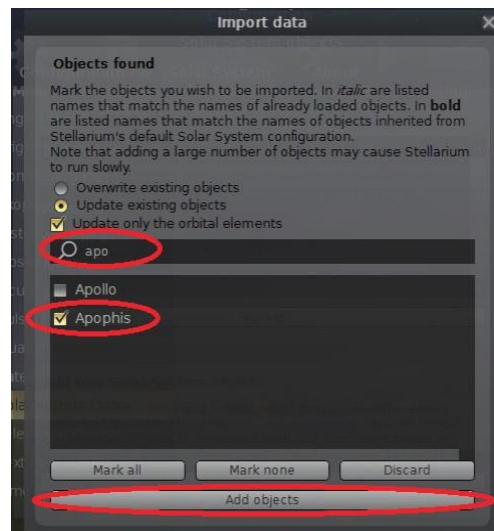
Import data

Objects found

Mark the objects you wish to be imported. In *italic* are listed names that match the names of already loaded objects. In **bold** are listed names that match the names of objects inherited from Stellarium's default Solar System configuration.
Note that adding a large number of objects may cause Stellarium to run slowly.

Overwrite existing objects
Update existing objects
Update only the orbital elements

apo

Apollo
Apophis

Mark all
Mark none
Discard
Add objects